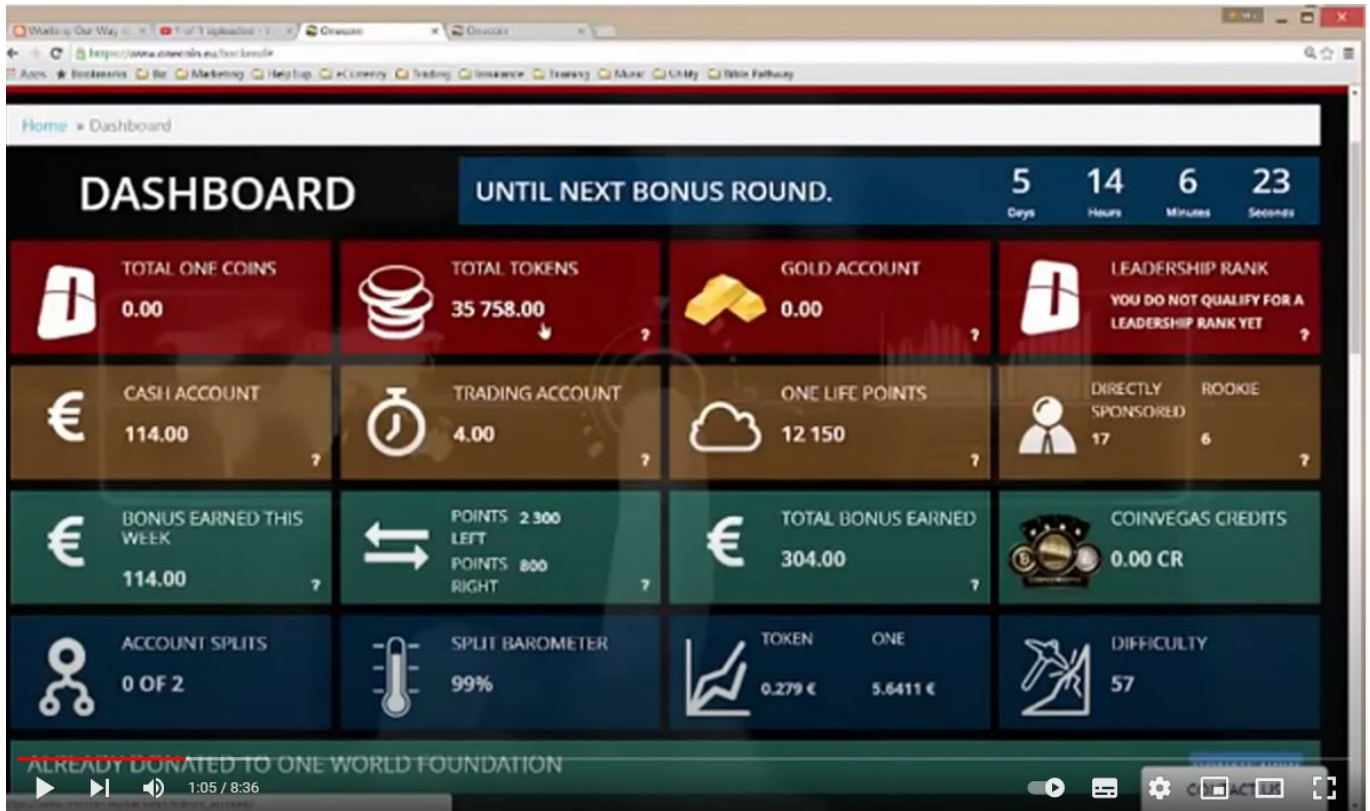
Home » Dashboard

DASHBOARD

UNTIL NEXT BONUS ROUND.

5 Days
14 Hours
6 Minutes
23 Seconds

TOTAL ONE COINS
0.00

TOTAL TOKENS
35 758.00
?

GOLD ACCOUNT
0.00
?

LEADERSHIP RANK
YOU DO NOT QUALIFY FOR A LEADERSHIP RANK YET
?

CASH ACCOUNT
114.00
?

TRADING ACCOUNT
4.00
?

ONE LIFE POINTS
12 150
?

DIRECTLY SPONSORED
17
ROOKIE
6
?

BONUS EARNED THIS WEEK
114.00
?

POINTS LEFT 2 300
POINTS RIGHT 800
?

TOTAL BONUS EARNED
304.00
?

COINVEGAS CREDITS
0.00 CR

ACCOUNT SPLITS
0 OF 2

SPLIT BAROMETER
99%

TOKEN
0.279 €
ONE
5.6411 €

DIFFICULTY
57

ALREADY DONATED TO ONE WORLD FOUNDATION

1:05 / 8:36